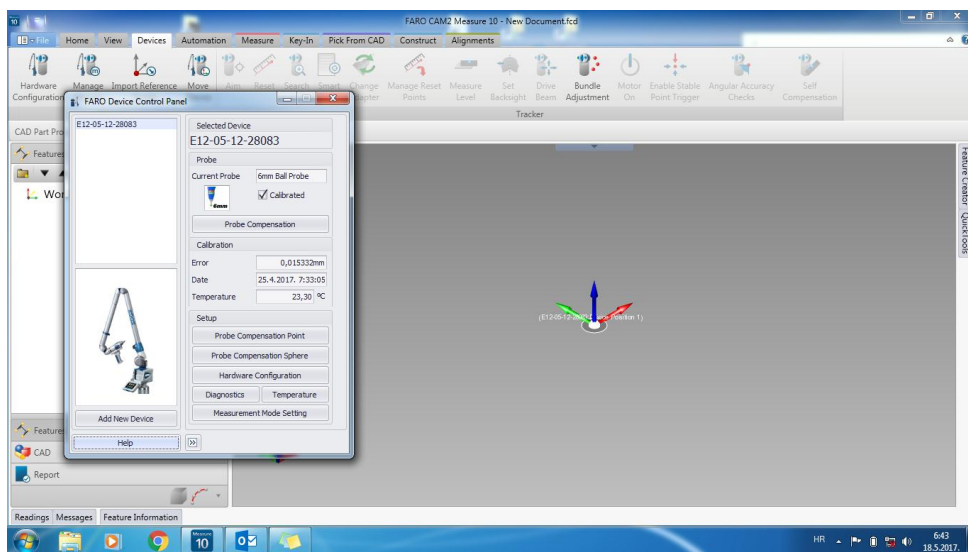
FARO CAM2 Measure 10 - New Document.fcd

File Home View Devices Automation Measure Key-In Pick From CAD Construct Alignments

Hardware Configuration Manage Import Reference Move Aim Reset Search Change Adapter Manage Reset Points Measure Level Set Backsight Drive Beam Bundle Adjustment Motor On Enable Stable Point Trigger Angular Accuracy Checks Self Compensation

Tracker

CAD Part Pro

Features

Wor

FARO Device Control Panel

E12-05-12-28083

Selected Device
E12-05-12-28083

Probe
Current Probe 6mm Ball Probe
6mm
Calibrated
Probe Compensation

Calibration
Error 0,015332mm
Date 25.4.2017. 7:33:05
Temperature 23,30 °C

Setup
Probe Compensation Point
Probe Compensation Sphere
Hardware Configuration
Diagnostics Temperature
Measurement Mode Setting

Add New Device

Help

Features

CAD

Report

(E12-05-12-28083 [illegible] Position 1)

Feature Creator Quick Tools

Readings Messages Feature Information

10

HR 6:43 18.5.2017.